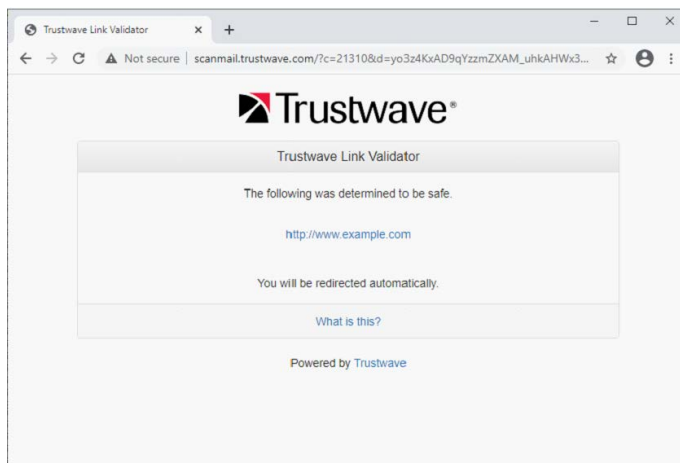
Trustwave Link Validator × +

Not secure | scanmail.trustwave.com/?c=21310&d=yo3z4KxAD9qYzzmZXAM_uhkAHWx3...

Trustwave®

Trustwave Link Validator

The following was determined to be safe.

http://www.example.com

You will be redirected automatically.

What is this?

Powered by Trustwave